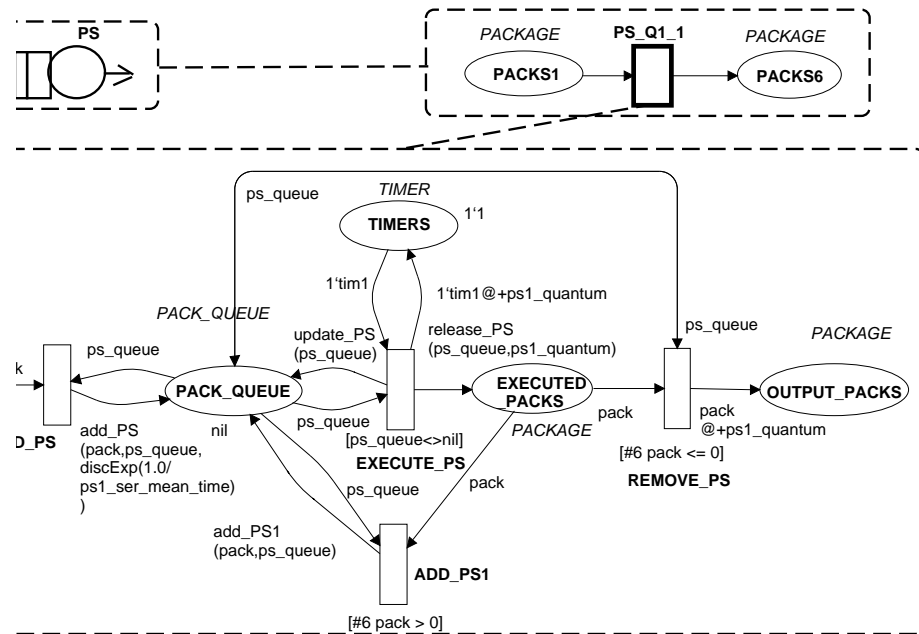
PS

PACKAGE
PS_Q1_1
PACKAGE
PACKS1
PACKS6

ps_queue
TIMER
TIMERS
1'1
1'tim1
1'tim1@+ps1_quantum
PACK_QUEUE
update_PS (ps_queue)
release_PS (ps_queue,ps1_quantum)
ps_queue
PACKAGE
k
ps_queue
PACK_QUEUE
EXECUTED PACKS
OUTPUT_PACKS
pack
pack @+ps1_quantum
add_PS (pack,ps_queue, discExp(1.0/ ps1_ser_mean_time) )
nil
ps_queue
[ps_queue<>nil]
PACKAGE
D_PS
EXECUTE_PS
[#6 pack <= 0]
REMOVE_PS
ps_queue
pack
add_PS1 (pack,ps_queue)
ADD_PS1
[#6 pack > 0]